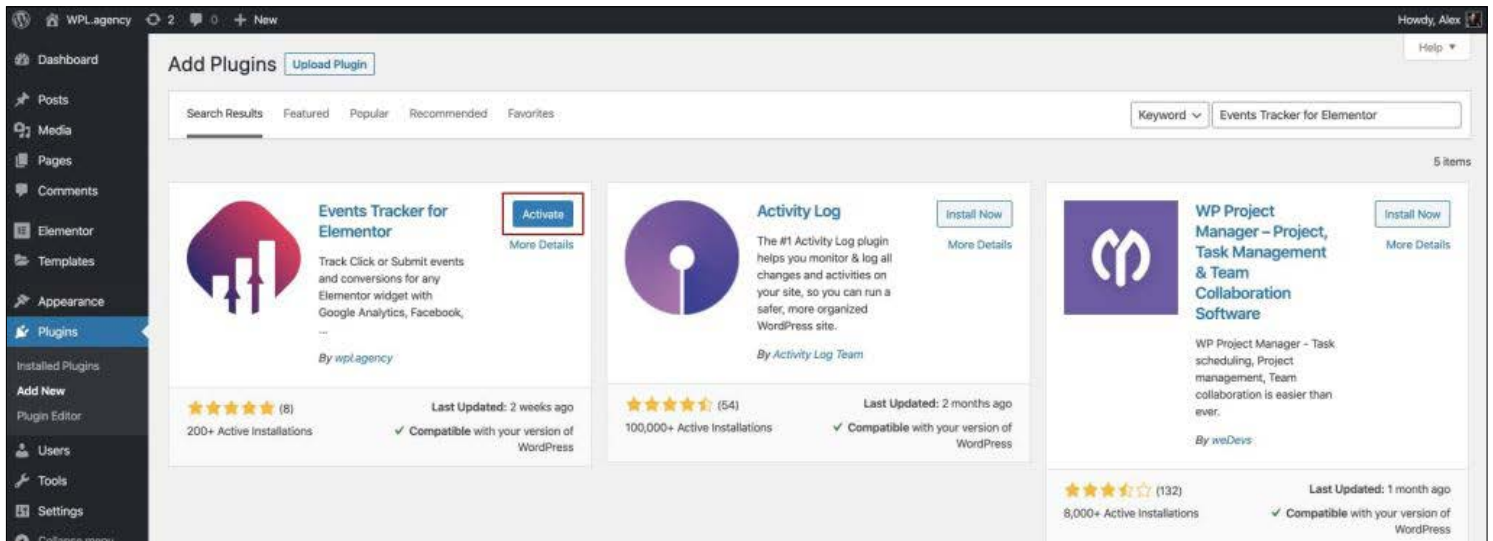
WPL.agency 2 0 + New Howdy, Alex

Dashboard
Posts
Media
Pages
Comments
Elementor
Templates
Appearance
Plugins
Installed Plugins
Add New
Plugin Editor
Users
Tools
Settings
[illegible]

Add Plugins Upload Plugin

Help ▾

Search Results Featured Popular Recommended Favorites

Keyword ∨ Events Tracker for Elementor

5 items

Events Tracker for Elementor
Activate
More Details
Track Click or Submit events and conversions for any Elementor widget with Google Analytics, Facebook, ...
By wpl.agency
(8)
200+ Active Installations
Last Updated: 2 weeks ago
✓ Compatible with your version of WordPress

Activity Log
Install Now
More Details
The #1 Activity Log plugin helps you monitor & log all changes and activities on your site, so you can run a safer, more organized WordPress site.
By Activity Log Team
(54)
100,000+ Active Installations
Last Updated: 2 months ago
✓ Compatible with your version of WordPress

WP Project Manager – Project, Task Management & Team Collaboration Software
Install Now
More Details
WP Project Manager - Task scheduling, Project management, Team collaboration is easier than ever.
By weDevs
(132)
8,000+ Active Installations
Last Updated: 1 month ago
✓ Compatible with your version of WordPress